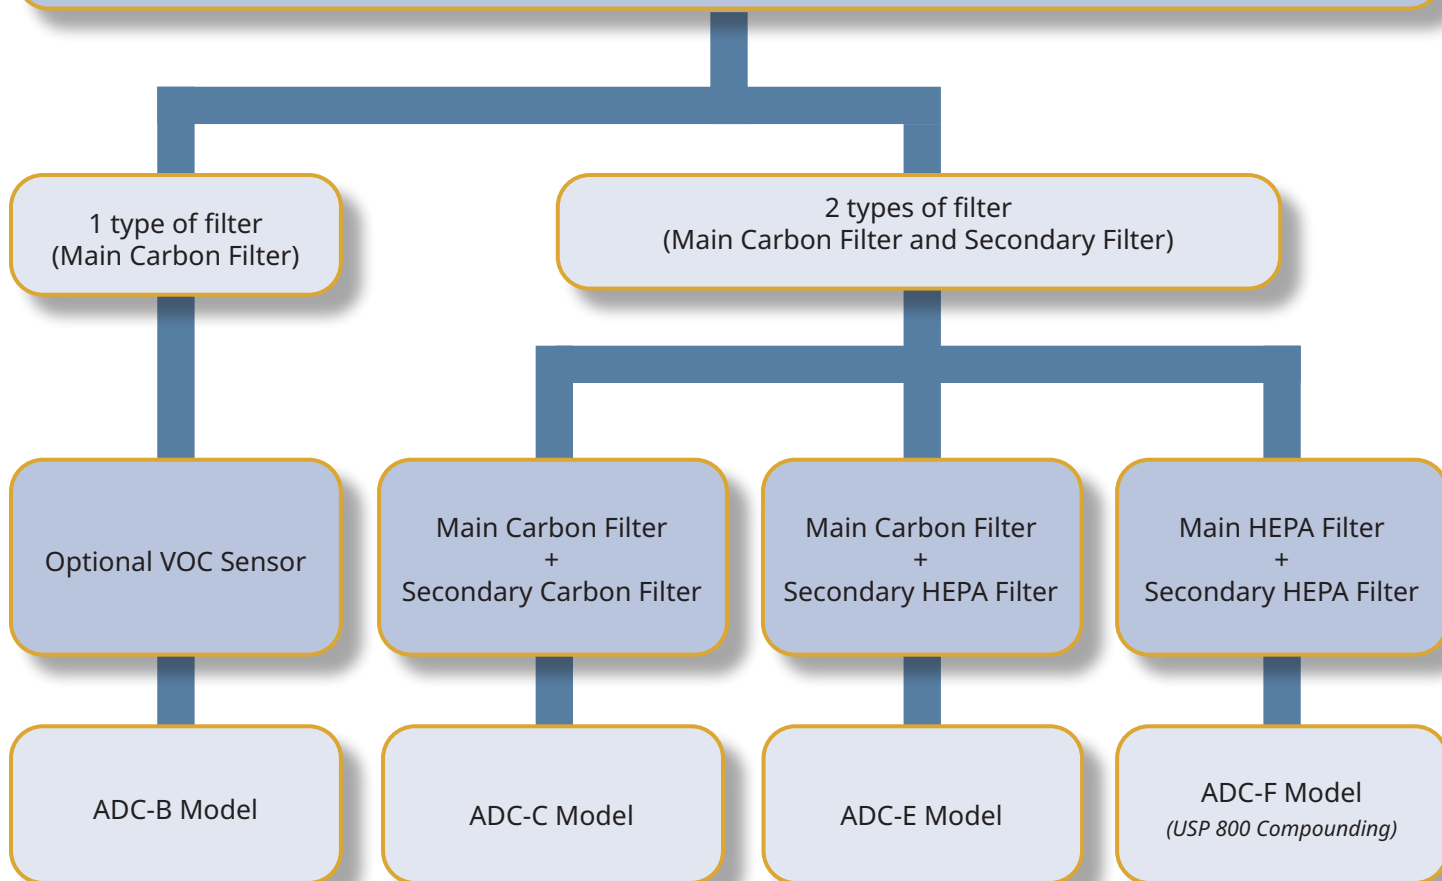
1 type of filter
(Main Carbon Filter)

2 types of filter
(Main Carbon Filter and Secondary Filter)

Optional VOC Sensor

Main Carbon Filter
+
Secondary Carbon Filter

Main Carbon Filter
+
Secondary HEPA Filter

Main HEPA Filter
+
Secondary HEPA Filter

ADC-B Model

ADC-C Model

ADC-E Model

ADC-F Model
(USP 800 Compounding)